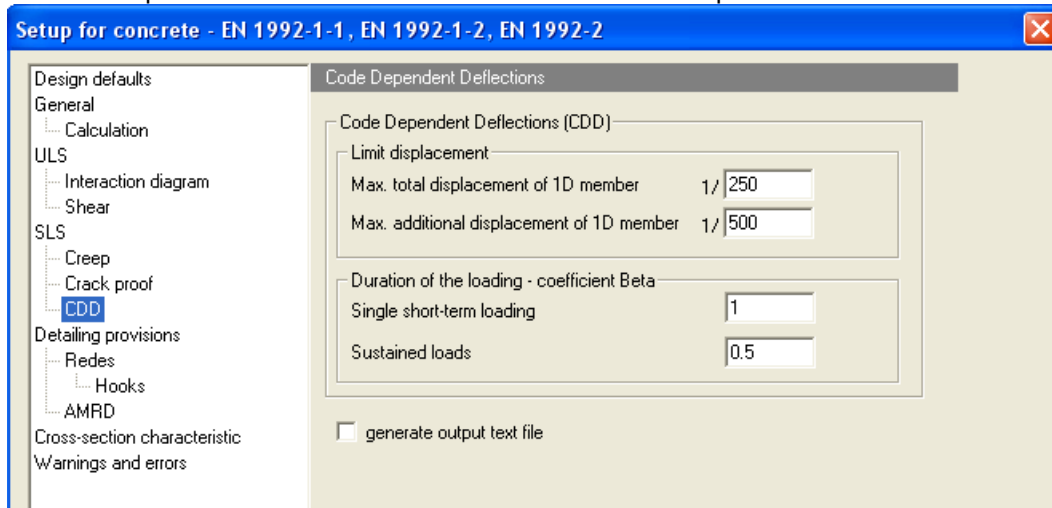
Setup for concrete - EN 1992-1-1, EN 1992-1-2, EN 1992-2

Design defaults
General
Calculation
ULS
Interaction diagram
Shear
SLS
Creep
Crack proof
CDD
Detailing provisions
Redes
Hooks
AMRD
Cross-section characteristic
Warnings and errors

Code Dependent Deflections

Code Dependent Deflections (CDD)

Limit displacement

Max. total displacement of 1D member 1/ 250

Max. additional displacement of 1D member 1/ 500

Duration of the loading - coefficient Beta

Single short-term loading 1

Sustained loads 0.5

generate output text file